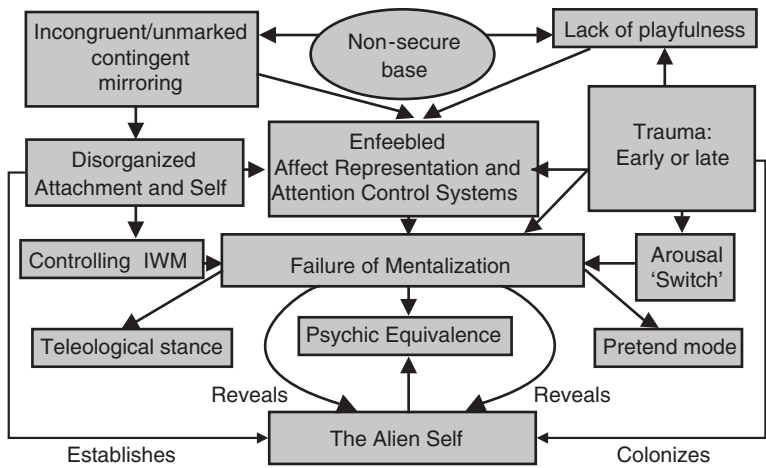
Incongruent/unmarked contingent mirroring

Non-secure base

Lack of playfulness

Enfeebled Affect Representation and Attention Control Systems

Trauma: Early or late

Disorganized Attachment and Self

Controlling IWM

Failure of Mentalization

Arousal 'Switch'

Teleological stance

Psychic Equivalence

Pretend mode

Reveals

Reveals

Establishes

The Alien Self

Colonizes